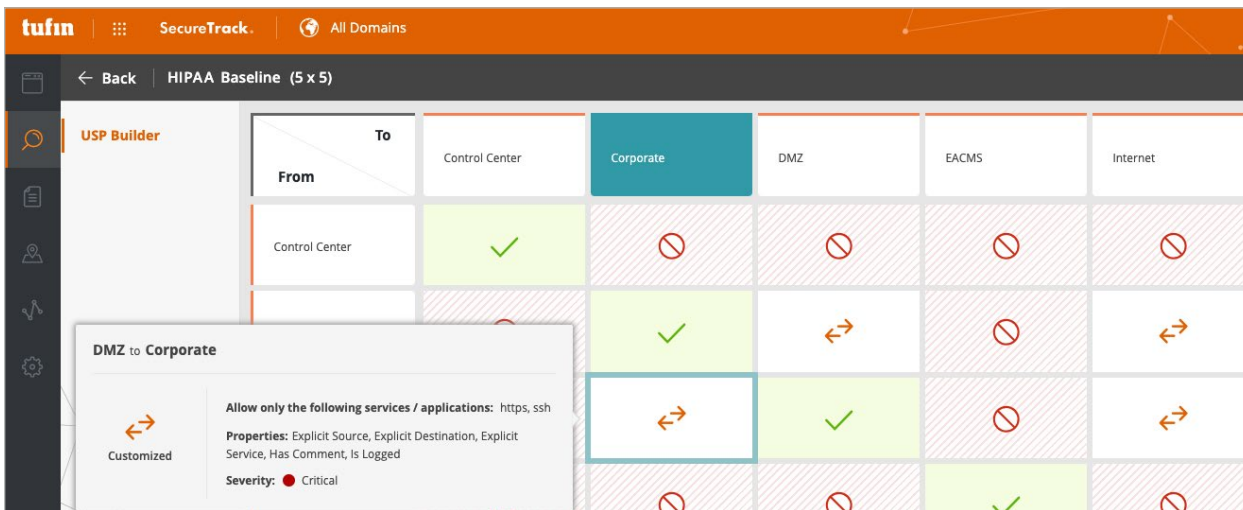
tufin SecureTrack. All Domains

← Back HIPAA Baseline (5 x 5)

USP Builder

| To From | Control Center | Corporate | DMZ | EACMS | Internet |
|---|---|---|---|---|---|
| Control Center | | | | | |

DMZ to Corporate

Customized

Allow only the following services / applications: https, ssh

Properties: Explicit Source, Explicit Destination, Explicit Service, Has Comment, Is Logged

Severity: Critical